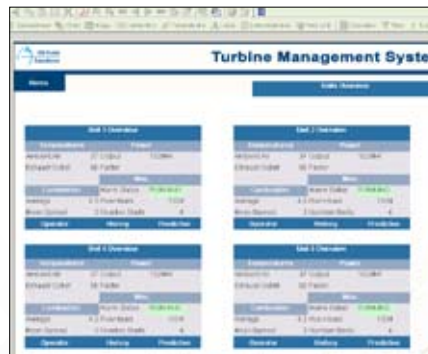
Turbine Management Syste

Menu

Unit 1 Overview

Operator History Prediction

Unit 2 Overview

Operator History Prediction

Unit 4 Overview

Operator History Prediction

Unit 3 Overview

Operator History Prediction

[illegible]